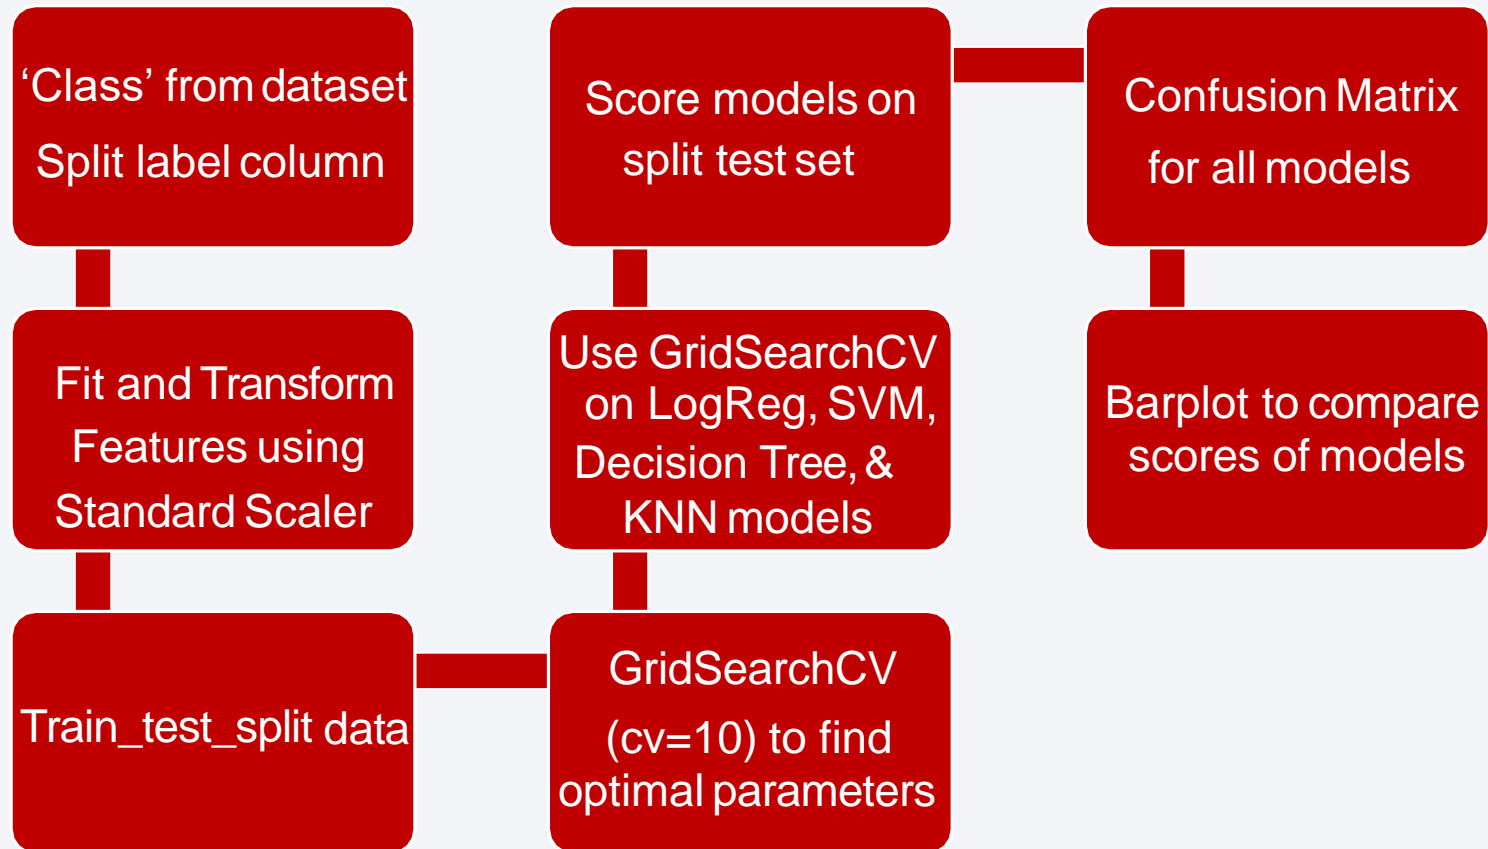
‘Class’ from dataset
Split label column

Fit and Transform Features using Standard Scaler

Train_test_split data

GridSearchCV (cv=10) to find optimal parameters

Use GridSearchCV on LogReg, SVM, Decision Tree, & KNN models

Score models on split test set

Confusion Matrix for all models

Barplot to compare scores of models